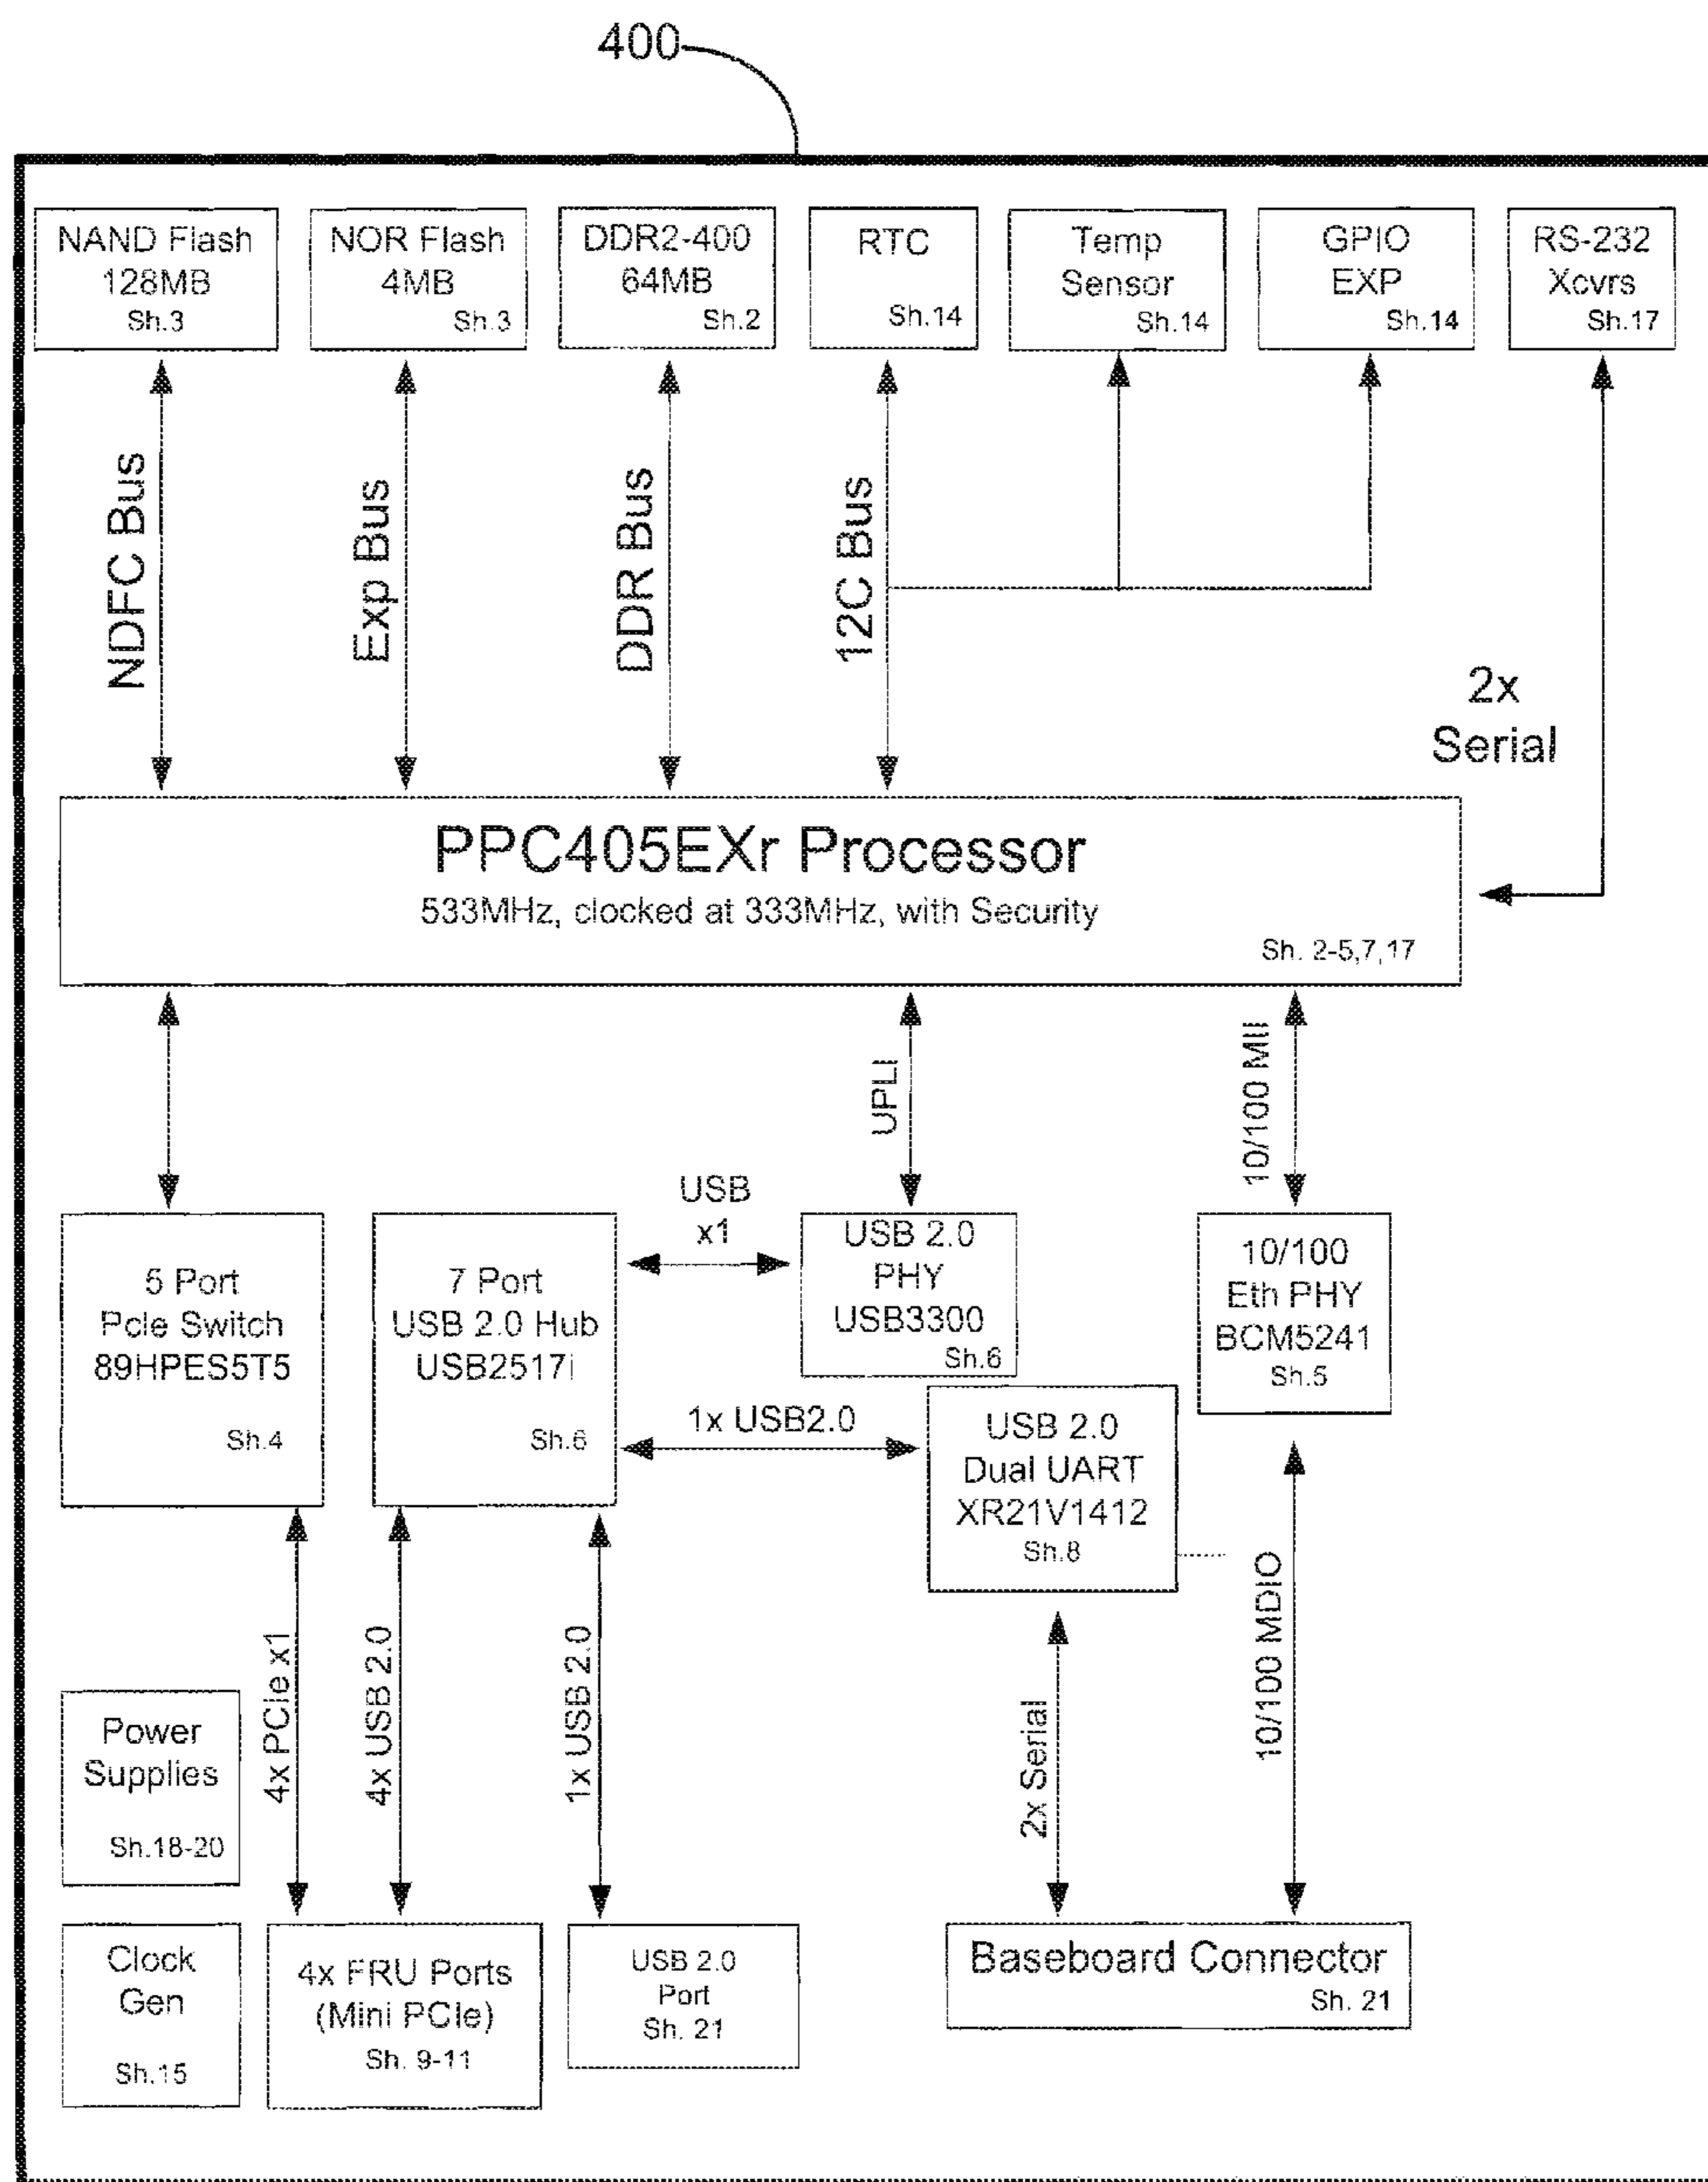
400

NAND Flash 128MB Sh.3

NOR Flash 4MB Sh.3

DDR2-400 64MB Sh.2

RTC Sh.14

Temp Sensor Sh.14

GPIO EXP Sh.14

RS-232 Xcvrs Sh.17

NDFC Bus

Exp Bus

DDR Bus

12C Bus

2x Serial

PPC405EXr Processor
533MHz, clocked at 333MHz, with Security
Sh. 2-5,7,17

UPLI

10/100 MII

USB x1

5 Port PcIe Switch 89HPES5T5 Sh.4

7 Port USB 2.0 Hub USB2517i Sh.6

USB 2.0 PHY USB3300 Sh.6

10/100 Eth PHY BCM5241 Sh.5

1x USB2.0

USB 2.0 Dual UART XR21V1412 Sh.8

4x PCIe x1

4x USB 2.0

1x USB 2.0

2x Serial

10/100 MDIO

Power Supplies Sh.18-20

Clock Gen Sh.15

4x FRU Ports (Mini PCIe) Sh. 9-11

USB 2.0 Port Sh. 21

Baseboard Connector Sh. 21